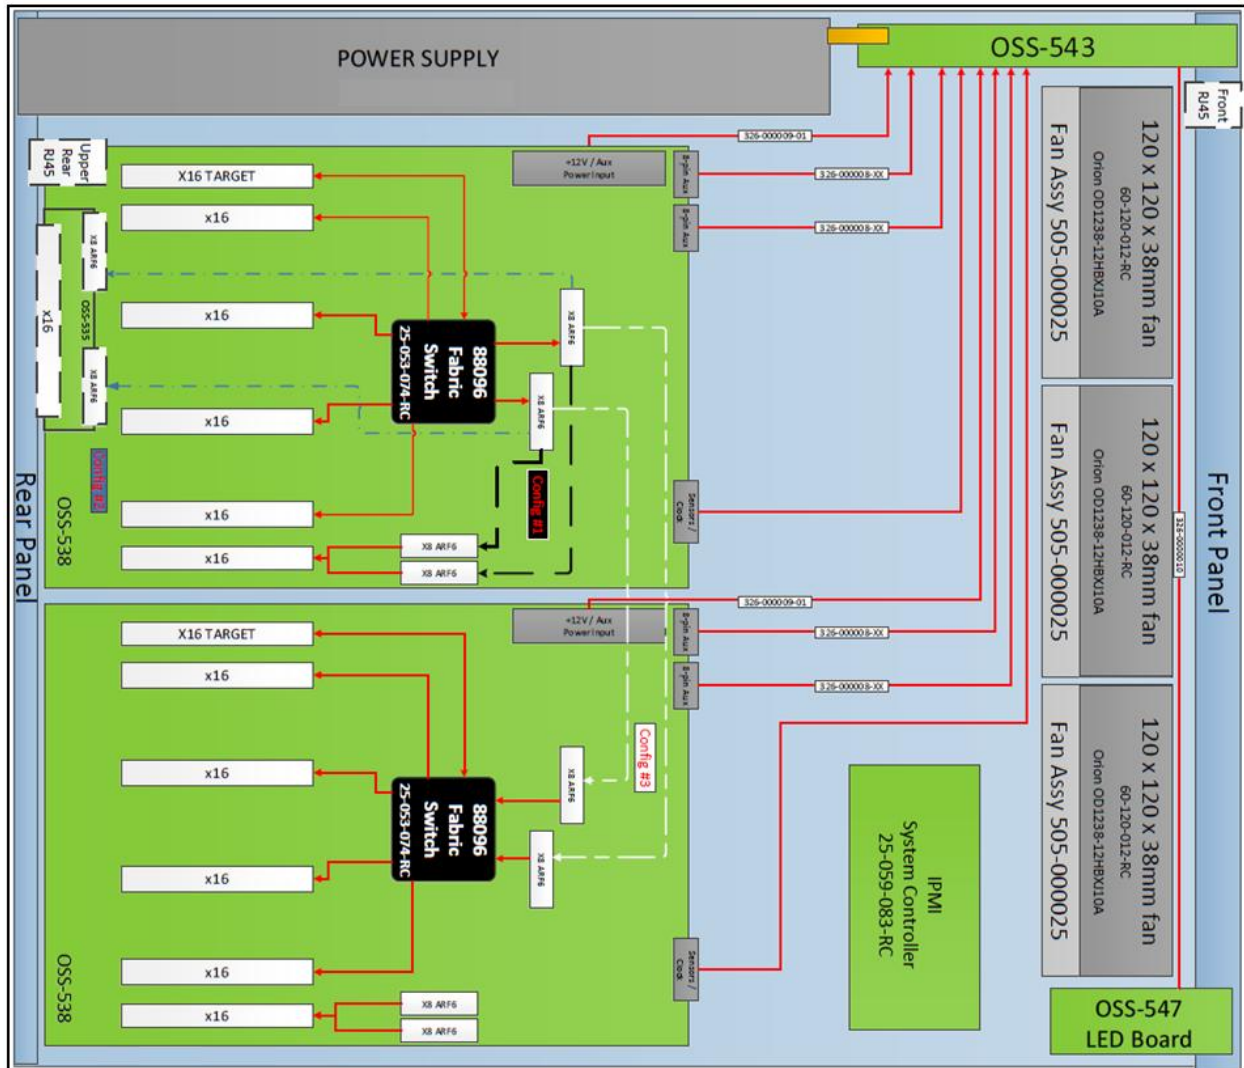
POWER SUPPLY

OSS-543

Front RJ45

Upper Rear RJ45

326-000009-01

+12V / Aux Power Input

8-pin Aux

326-000008-XX

8-pin Aux

326-000008-XX

X16 TARGET

x16

X8 ARF6

x16

OSS-535

X8 ARF6

x16

X8 ARF6

88096 Fabric Switch 25-053-074-RC

X8 ARF6

x16

Config #2

Config #1

Sensors / Clock

x16

OSS-538

x16

X8 ARF6

X8 ARF6

Rear Panel

120 x 120 x 38mm fan

60-120-012-RC

Orion OD1238-12HBXI10A

Fan Assy 505-00025

120 x 120 x 38mm fan

60-120-012-RC

Orion OD1238-12HBXI10A

Fan Assy 505-00025

326-000010

Front Panel

326-000009-01

+12V / Aux Power Input

8-pin Aux

326-000008-XX

8-pin Aux

326-000008-XX

X16 TARGET

x16

Config #3

x16

X8 ARF6

88096 Fabric Switch 25-053-074-RC

X8 ARF6

x16

Sensors / Clock

x16

OSS-538

x16

X8 ARF6

X8 ARF6

IPMI System Controller 25-059-083-RC

120 x 120 x 38mm fan

60-120-012-RC

Orion OD1238-12HBXI10A

Fan Assy 505-00025

OSS-547 LED Board